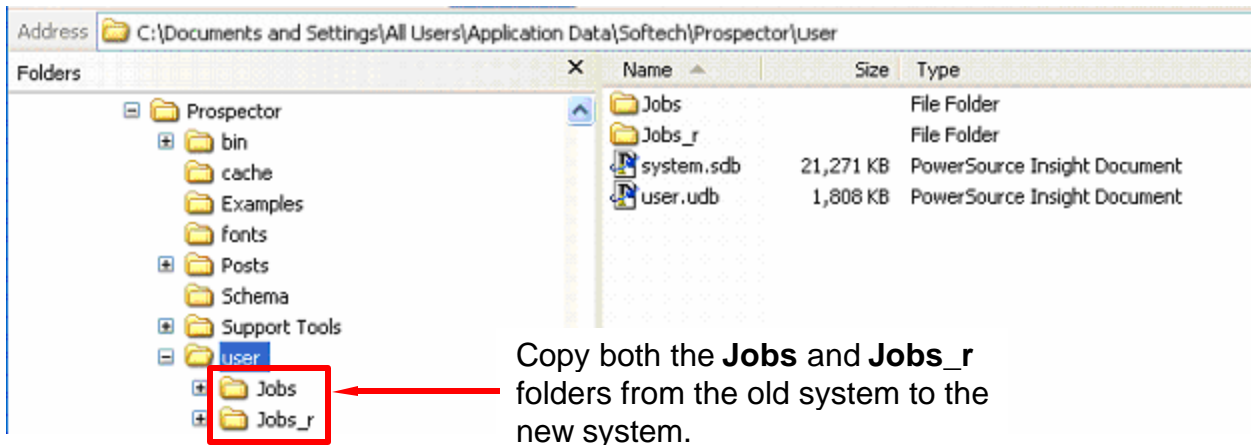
Address C:\Documents and Settings\All Users\Application Data\Softech\Prospector\User

Folders ×

Prospector
bin
cache
Examples
fonts
Posts
Schema
Support Tools
user
Jobs
Jobs_r

| Name | Size | Type |
|---|---|---|
| Jobs | | File Folder |
| Jobs_r | | File Folder |
| system.sdb | 21,271 KB | PowerSource Insight Document |
| user.udb | 1,808 KB | PowerSource Insight Document |

Copy both the **Jobs** and **Jobs_r** folders from the old system to the new system.